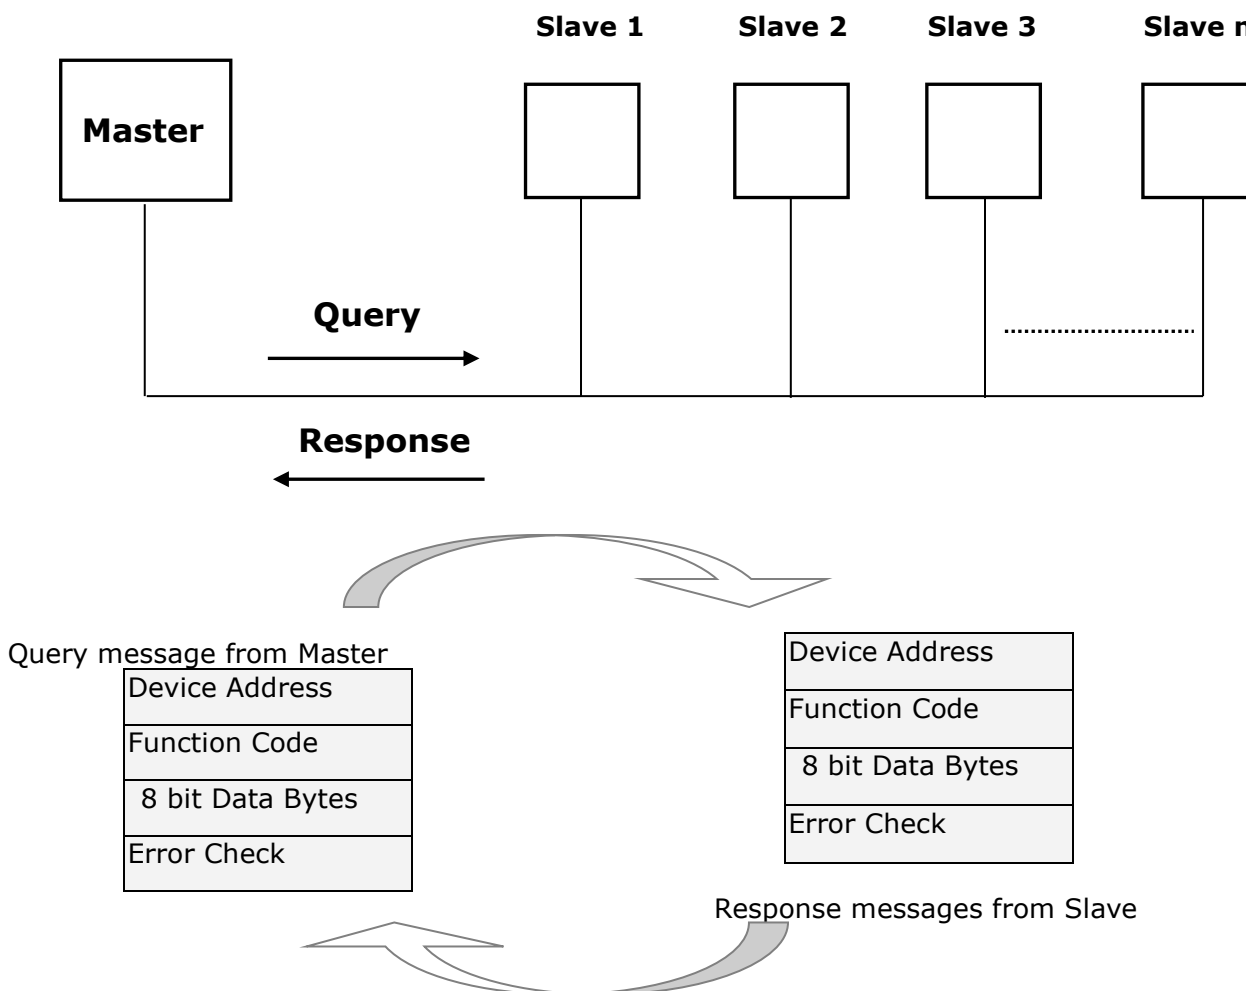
Slave 1 Slave 2 Slave 3 Slave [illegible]

Master

Query

Response

Query message from Master

| Device Address |
|---|
| Function Code |
| 8 bit Data Bytes |
| Error Check |

| Device Address |
|---|
| Function Code |
| 8 bit Data Bytes |
| Error Check |

Response messages from Slave